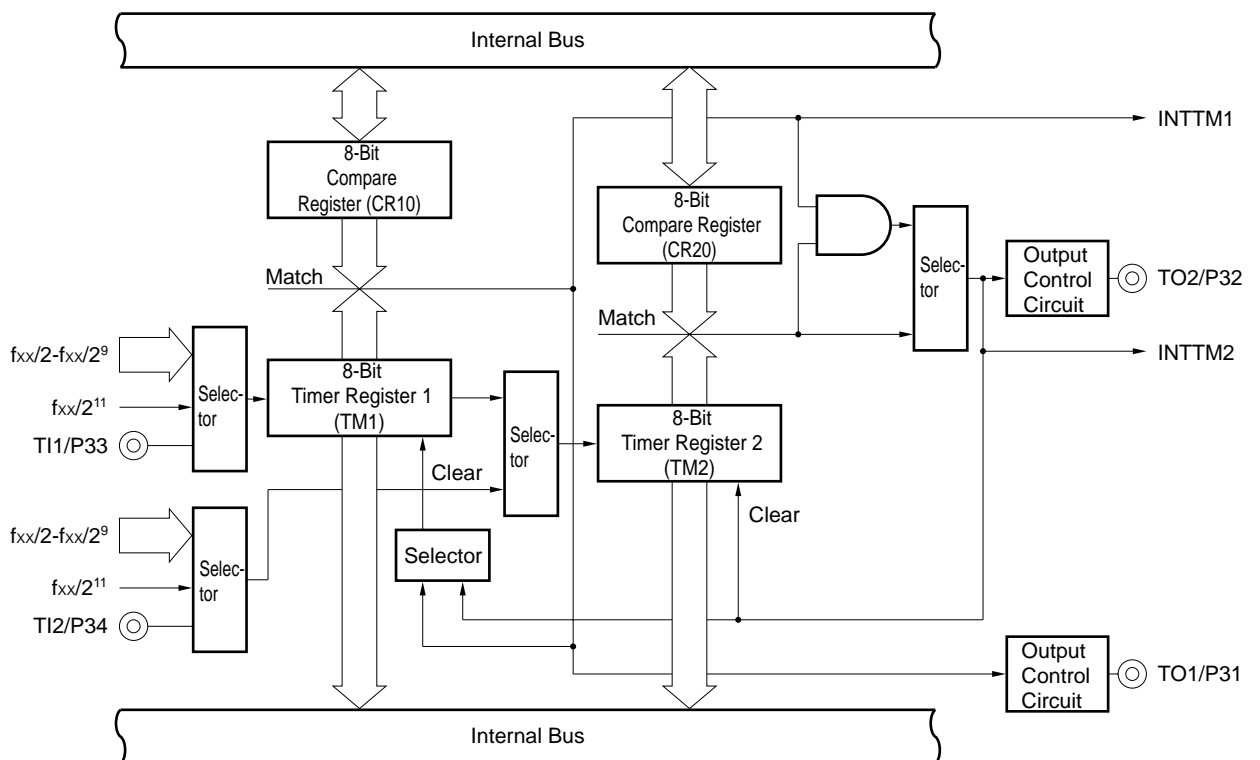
Internal Bus

INTTM1

8-Bit Compare Register (CR10)

8-Bit Compare Register (CR20)

Selector

Output Control Circuit

TO2/P32

Match

Match

INTTM2

$f_{XX}/2$-$f_{XX}/2^9$

$f_{XX}/2^{11}$

TI1/P33

Selector

8-Bit Timer Register 1 (TM1)

Selector

8-Bit Timer Register 2 (TM2)

Clear

Clear

$f_{XX}/2$-$f_{XX}/2^9$

$f_{XX}/2^{11}$

TI2/P34

Selector

Selector

Output Control Circuit

TO1/P31

Internal Bus